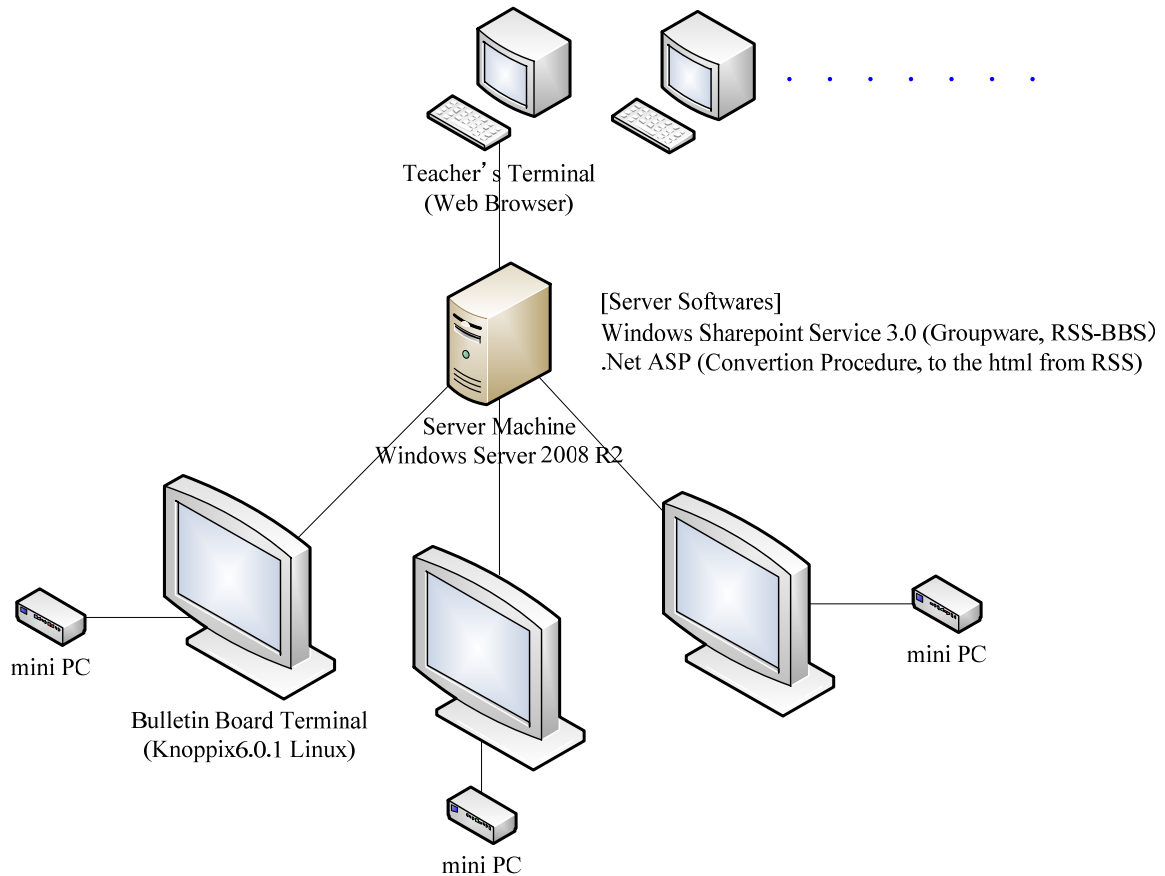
. . . . . . .

Teacher’s Terminal
(Web Browser)

[Server Softwares]
Windows Sharepoint Service 3.0 (Groupware, RSS-BBS)
.Net ASP (Convertion Procedure, to the html from RSS)

Server Machine
Windows Server 2008 R2

mini PC

Bulletin Board Terminal
(Knoppix6.0.1 Linux)

mini PC

mini PC